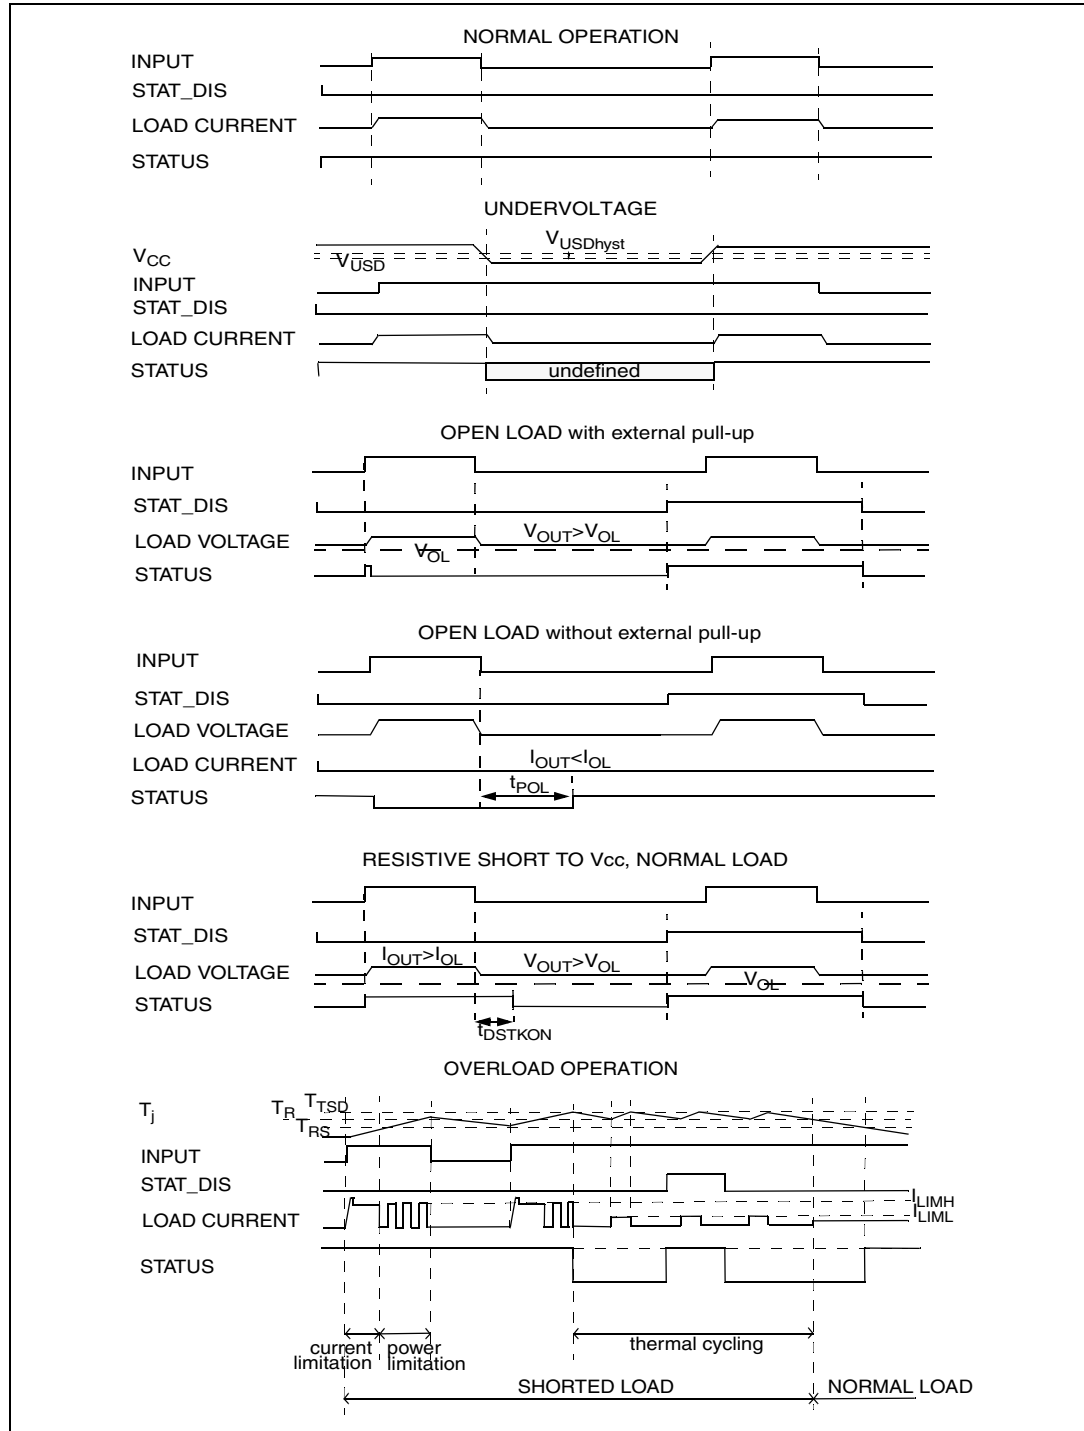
NORMAL OPERATION

INPUT
STAT_DIS
LOAD CURRENT
STATUS

UNDERVOLTAGE

$V_{CC}$
$V_{USD}$
$V_{USDhyst}$
INPUT
STAT_DIS
LOAD CURRENT
STATUS
undefined

OPEN LOAD with external pull-up

INPUT
STAT_DIS
LOAD VOLTAGE
$V_{OL}$
$V_{OUT}>V_{OL}$
STATUS

OPEN LOAD without external pull-up

INPUT
STAT_DIS
LOAD VOLTAGE
LOAD CURRENT
$I_{OUT}<I_{OL}$
STATUS
$t_{POL}$

RESISTIVE SHORT TO Vcc, NORMAL LOAD

INPUT
STAT_DIS
LOAD VOLTAGE
$I_{OUT}>I_{OL}$
$V_{OUT}>V_{OL}$
$V_{OL}$
STATUS
$t_{DSTKON}$

OVERLOAD OPERATION

$T_j$
$T_R$
$T_{TSD}$
$T_{RS}$
INPUT
STAT_DIS
LOAD CURRENT
$I_{LIMH}$
$I_{LIML}$
STATUS

current limitation
power limitation
thermal cycling
SHORTED LOAD
NORMAL LOAD